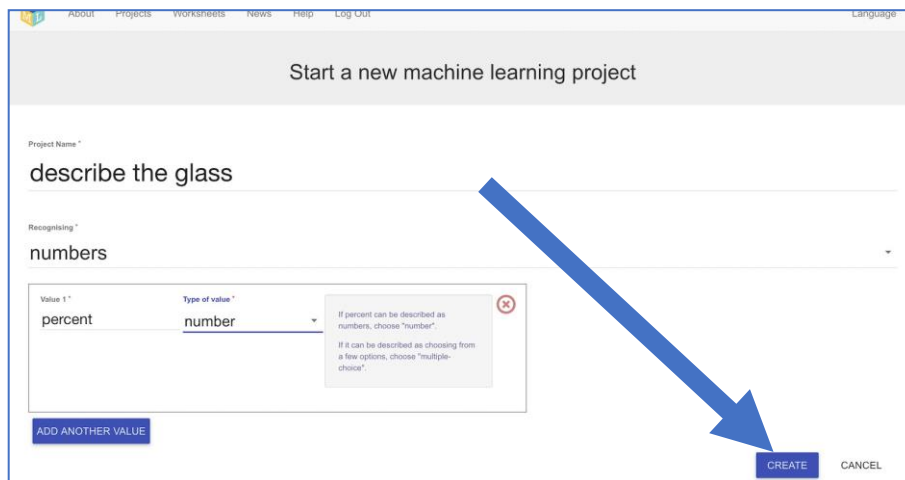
About Projects Worksheets News Help Log Out Language

Start a new machine learning project

Project Name *

describe the glass

Recognising *

numbers

Value 1 *

percent

Type of value *

number

If percent can be described as numbers, choose "number".

If it can be described as choosing from a few options, choose "multiple-choice".

ADD ANOTHER VALUE

CREATE

CANCEL